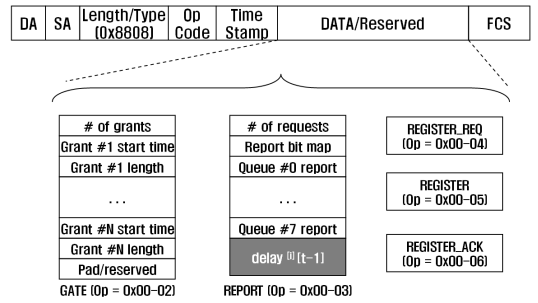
| DA | SA | Length/Type (0x8808) | Op Code | Time Stamp | DATA/Reserved | FCS |
|---|---|---|---|---|---|---|

| # of grants |
|---|
| Grant #1 start time |
| Grant #1 length |
| ... |
| Grant #N start time |
| Grant #N length |
| Pad/reserved |

GATE (Op = 0x00-02)

| # of requests |
|---|
| Report bit map |
| Queue #0 report |
| ... |
| Queue #7 report |
| delay $^{[i]}$ [t-1] |

REPORT (Op = 0x00-03)

REGISTER_REQ (Op = 0x00-04)

REGISTER (Op = 0x00-05)

REGISTER_ACK (Op = 0x00-06)